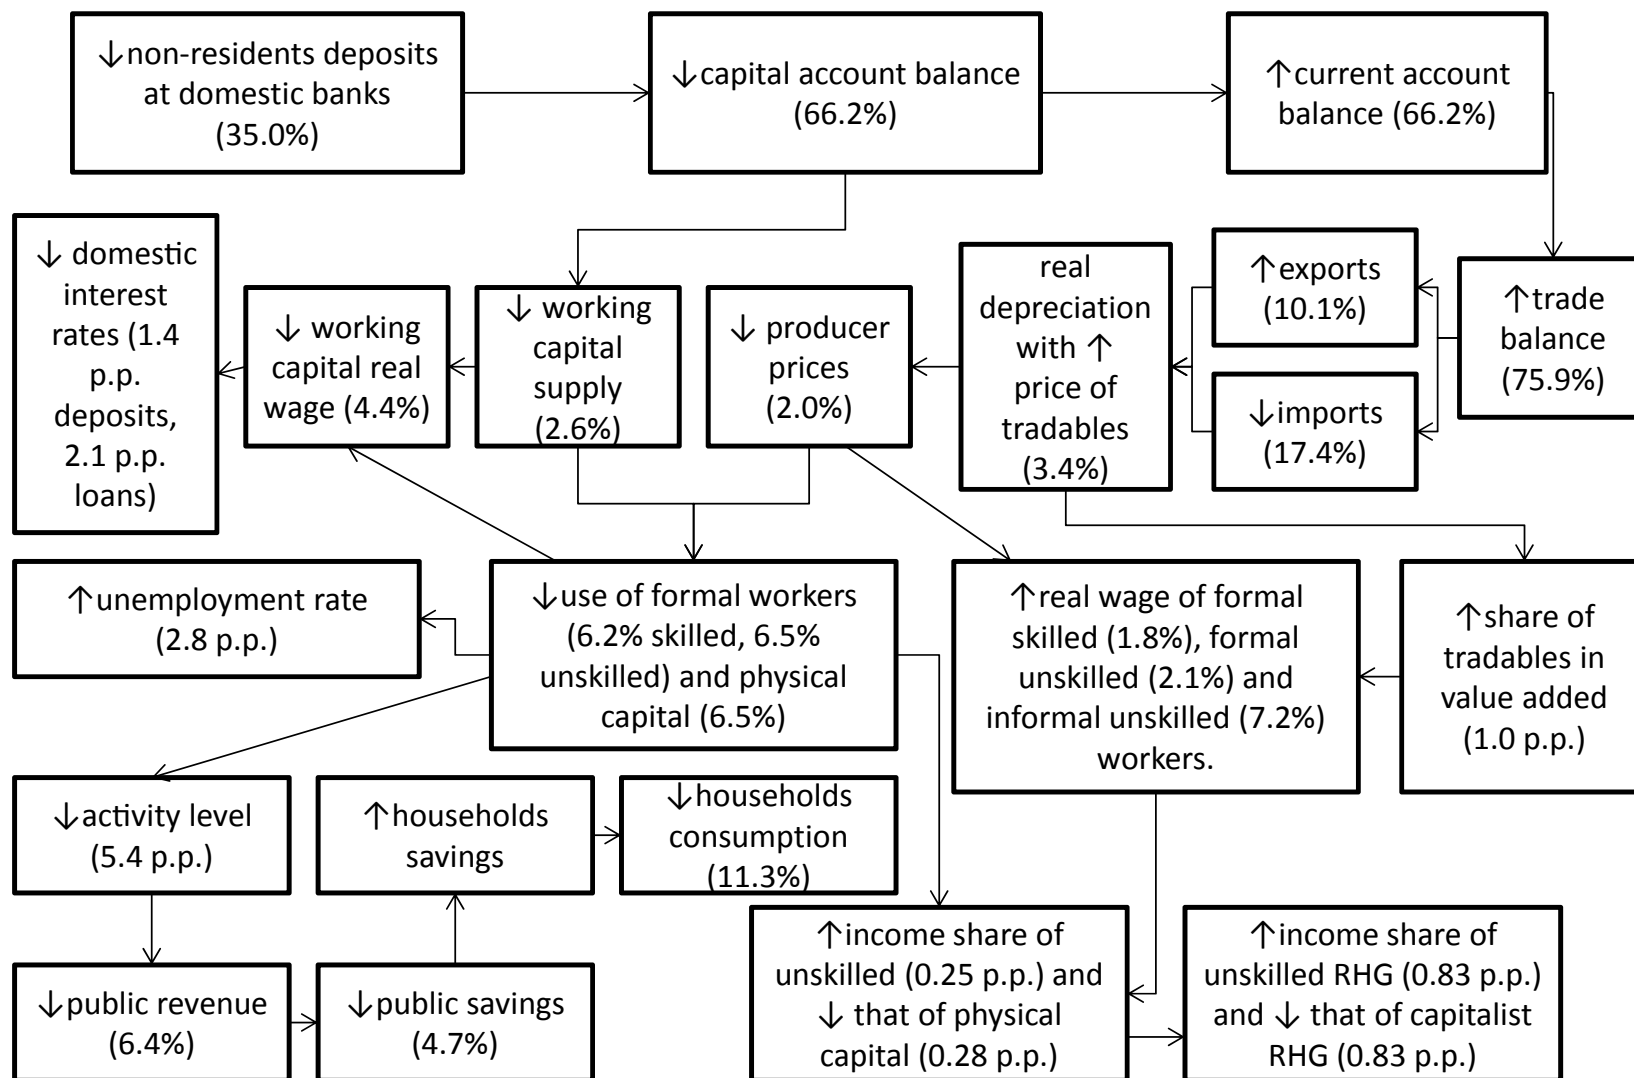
↓non-residents deposits at domestic banks (35.0%)

↓capital account balance (66.2%)

↑current account balance (66.2%)

↓ domestic interest rates (1.4 p.p. deposits, 2.1 p.p. loans)

↓ working capital real wage (4.4%)

↓ working capital supply (2.6%)

↓ producer prices (2.0%)

real depreciation with ↑ price of tradables (3.4%)

↑exports (10.1%)

↓imports (17.4%)

↑trade balance (75.9%)

↑unemployment rate (2.8 p.p.)

↓use of formal workers (6.2% skilled, 6.5% unskilled) and physical capital (6.5%)

↑real wage of formal skilled (1.8%), formal unskilled (2.1%) and informal unskilled (7.2%) workers.

↑share of tradables in value added (1.0 p.p.)

↓activity level (5.4 p.p.)

↑households savings

↓households consumption (11.3%)

↓public revenue (6.4%)

↓public savings (4.7%)

↑income share of unskilled (0.25 p.p.) and ↓ that of physical capital (0.28 p.p.)

↑income share of unskilled RHG (0.83 p.p.) and ↓ that of capitalist RHG (0.83 p.p.)